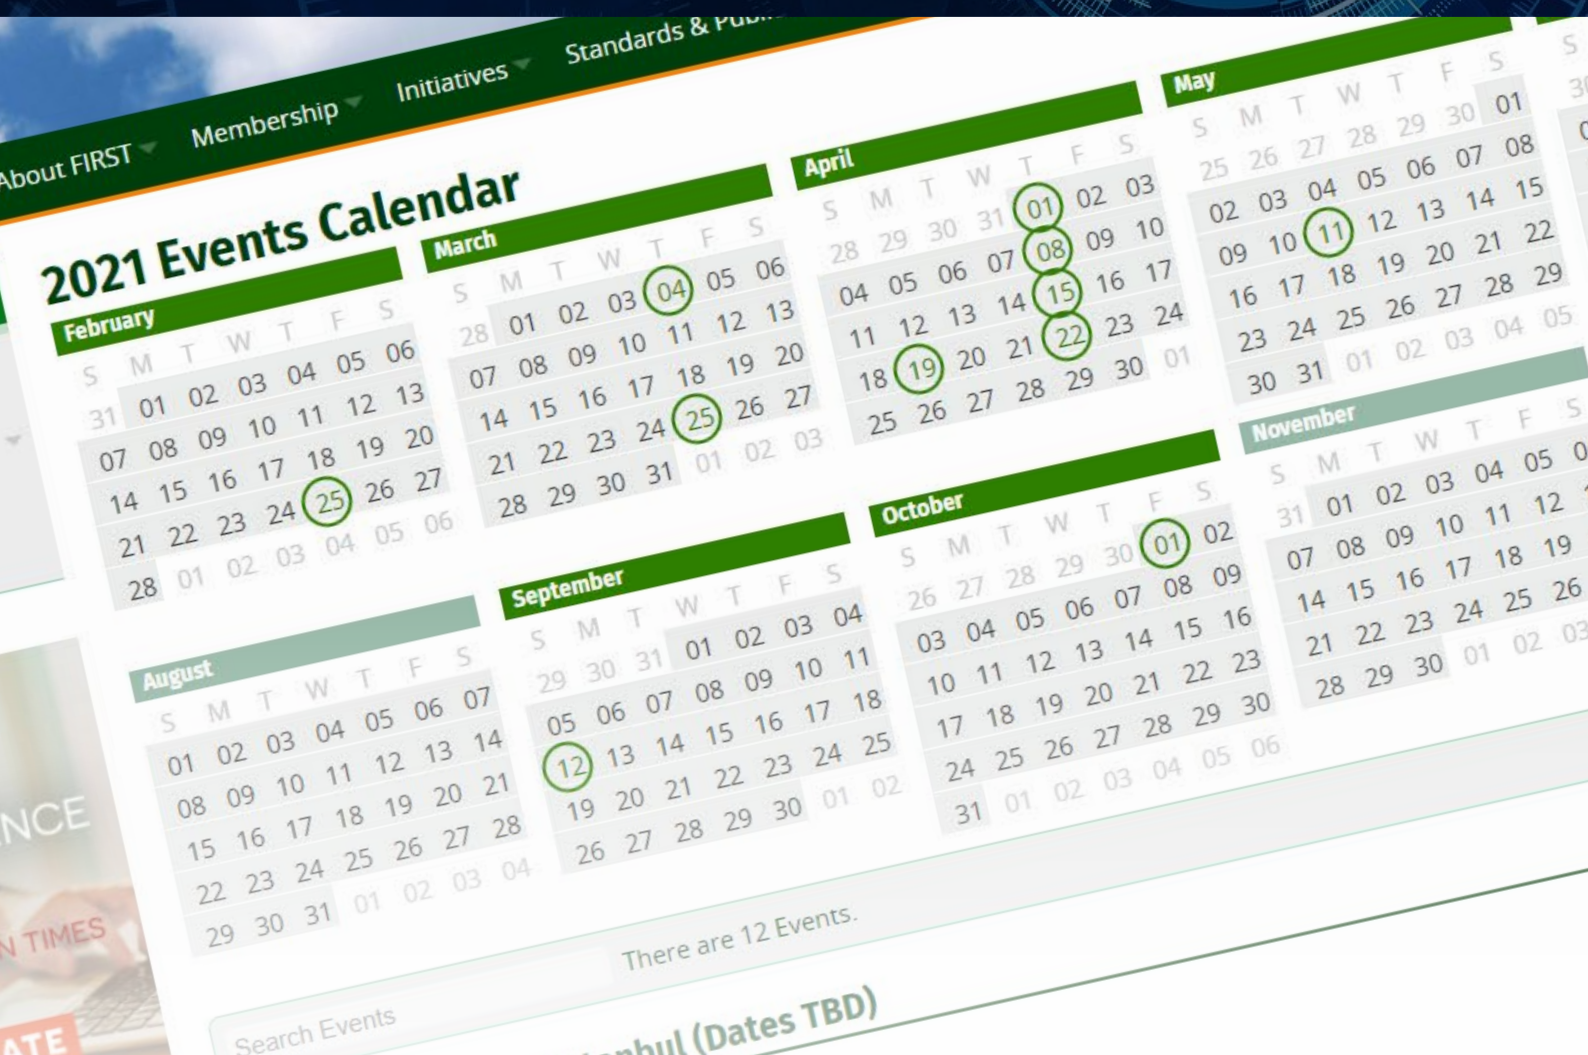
About FIRST Membership Initiatives Standards & Pub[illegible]

2021 Events Calendar

February
S M T W T F S
31 01 02 03 04 05 06
07 08 09 10 11 12 13
14 15 16 17 18 19 20
21 22 23 24 25 26 27
28 01 02 03 04 05 06

March
S M T W T F S
28 01 02 03 04 05 06
07 08 09 10 11 12 13
14 15 16 17 18 19 20
21 22 23 24 25 26 27
28 29 30 31 01 02 03

April
S M T W T F S
28 29 30 31 01 02 03
04 05 06 07 08 09 10
11 12 13 14 15 16 17
18 19 20 21 22 23 24
25 26 27 28 29 30 01

May
S M T W T F S
25 26 27 28 29 30 01
02 03 04 05 06 07 08
09 10 11 12 13 14 15
16 17 18 19 20 21 22
23 24 25 26 27 28 29
30 31 01 02 03 04 05

August
S M T W T F S
01 02 03 04 05 06 07
08 09 10 11 12 13 14
15 16 17 18 19 20 21
22 23 24 25 26 27 28
29 30 31 01 02 03 04

September
S M T W T F S
29 30 31 01 02 03 04
05 06 07 08 09 10 11
12 13 14 15 16 17 18
19 20 21 22 23 24 25
26 27 28 29 30 01 02

October
S M T W T F S
26 27 28 29 30 01 02
03 04 05 06 07 08 09
10 11 12 13 14 15 16
17 18 19 20 21 22 23
24 25 26 27 28 29 30
31 01 02 03 04 05 06

November
S M T W T F S
31 01 02 03 04 05 0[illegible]
07 08 09 10 11 12 1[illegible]
14 15 16 17 18 19 2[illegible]
21 22 23 24 25 26 2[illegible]
28 29 30 01 02 03

NCE
N TIMES
ATE

There are 12 Events.

Search Events

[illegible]nbul (Dates TBD)